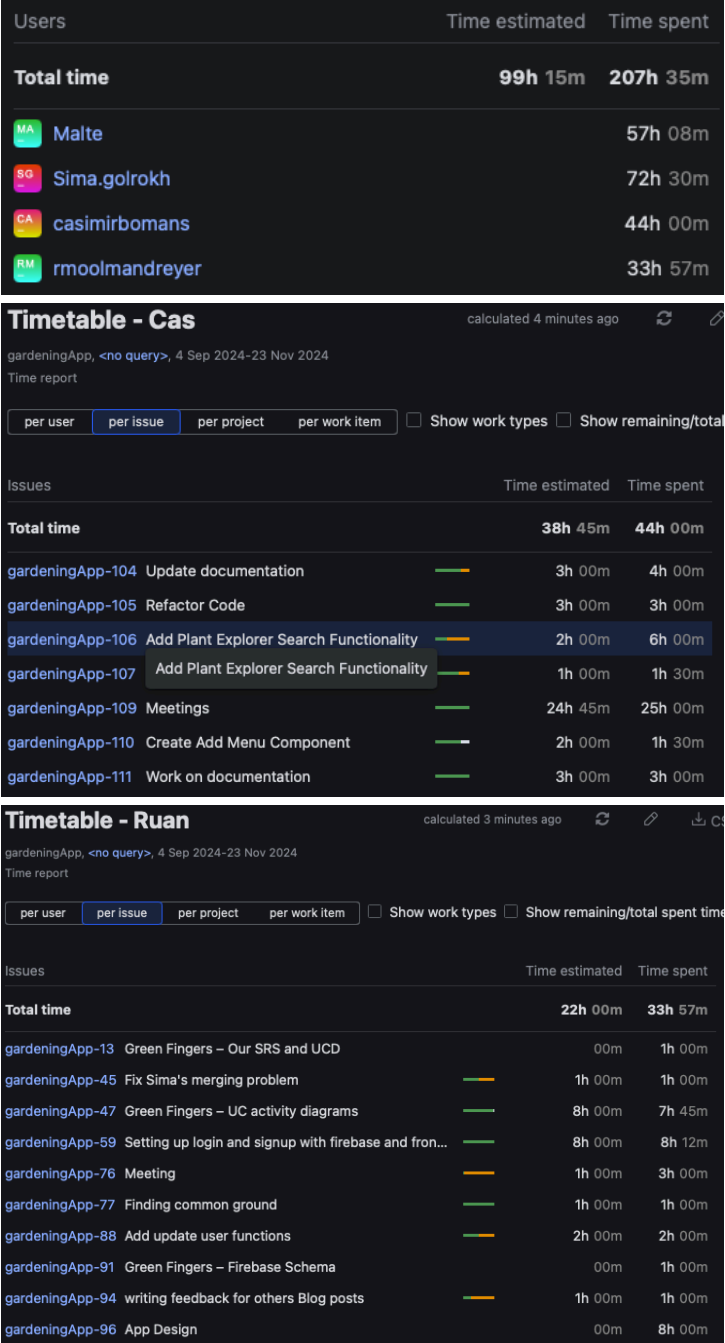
| Users | Time estimated | Time spent |
|---|---|---|
| Total time | 99h 15m | 207h 35m |
| MA Malte | | 57h 08m |
| SG Sima.golrokh | | 72h 30m |
| CA casimirbomans | | 44h 00m |
| RM rmoolmandreyer | | 33h 57m |

Timetable - Cas

calculated 4 minutes ago

gardeningApp, <no query>, 4 Sep 2024-23 Nov 2024

Time report

per user | per issue | per project | per work item | Show work types | Show remaining/total

| Issues | Time estimated | Time spent |
|---|---|---|
| Total time | 38h 45m | 44h 00m |
| gardeningApp-104 Update documentation | 3h 00m | 4h 00m |
| gardeningApp-105 Refactor Code | 3h 00m | 3h 00m |
| gardeningApp-106 Add Plant Explorer Search Functionality | 2h 00m | 6h 00m |
| gardeningApp-107 Add Plant Explorer Search Functionality | 1h 00m | 1h 30m |
| gardeningApp-109 Meetings | 24h 45m | 25h 00m |
| gardeningApp-110 Create Add Menu Component | 2h 00m | 1h 30m |
| gardeningApp-111 Work on documentation | 3h 00m | 3h 00m |

Timetable - Ruan

calculated 3 minutes ago

gardeningApp, <no query>, 4 Sep 2024-23 Nov 2024

Time report

per user | per issue | per project | per work item | Show work types | Show remaining/total spent time

| Issues | Time estimated | Time spent |
|---|---|---|
| Total time | 22h 00m | 33h 57m |
| gardeningApp-13 Green Fingers – Our SRS and UCD | 00m | 1h 00m |
| gardeningApp-45 Fix Sima's merging problem | 1h 00m | 1h 00m |
| gardeningApp-47 Green Fingers – UC activity diagrams | 8h 00m | 7h 45m |
| gardeningApp-59 Setting up login and signup with firebase and fron... | 8h 00m | 8h 12m |
| gardeningApp-76 Meeting | 1h 00m | 3h 00m |
| gardeningApp-77 Finding common ground | 1h 00m | 1h 00m |
| gardeningApp-88 Add update user functions | 2h 00m | 2h 00m |
| gardeningApp-91 Green Fingers – Firebase Schema | 00m | 1h 00m |
| gardeningApp-94 writing feedback for others Blog posts | 1h 00m | 1h 00m |
| gardeningApp-96 App Design | 00m | 8h 00m |